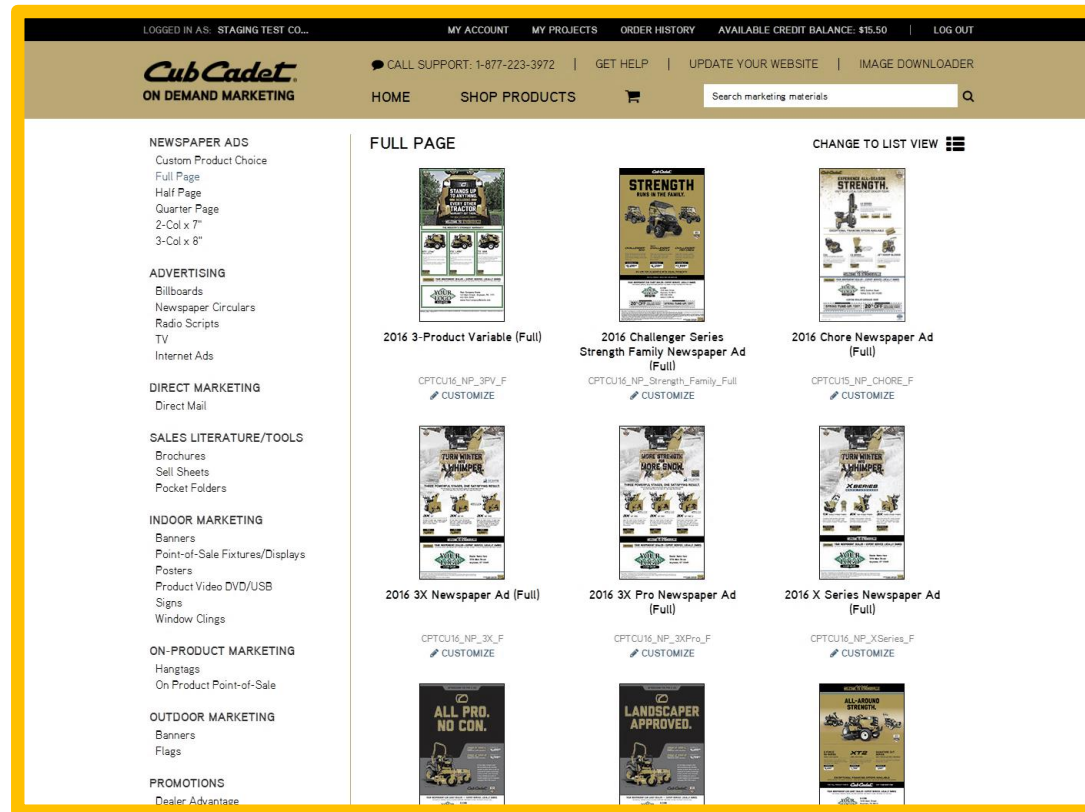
LOGGED IN AS: STAGING TEST CO... MY ACCOUNT MY PROJECTS ORDER HISTORY AVAILABLE CREDIT BALANCE: $15.50 | LOG OUT

Cub Cadet
ON DEMAND MARKETING

CALL SUPPORT: 1-877-223-3972 | GET HELP | UPDATE YOUR WEBSITE | IMAGE DOWNLOADER

HOME SHOP PRODUCTS

Search marketing materials

NEWSPAPER ADS
Custom Product Choice
Full Page
Half Page
Quarter Page
2-Col x 7"
3-Col x 8"

ADVERTISING
Billboards
Newspaper Circulars
Radio Scripts
TV
Internet Ads

DIRECT MARKETING
Direct Mail

SALES LITERATURE/TOOLS
Brochures
Sell Sheets
Pocket Folders

INDOOR MARKETING
Banners
Point-of-Sale Fixtures/Displays
Posters
Product Video DVD/USB
Signs
Window Clings

ON-PRODUCT MARKETING
Hangtags
On Product Point-of-Sale

OUTDOOR MARKETING
Banners
Flags

PROMOTIONS
Dealer Advantage

FULL PAGE

CHANGE TO LIST VIEW

STANDS UP TO ANYTHING EVERY OTHER TRACTOR

2016 3-Product Variable (Full)
CPTCU16_NP_3PV_F
CUSTOMIZE

STRENGTH RUNS IN THE FAMILY.

2016 Challenger Series Strength Family Newspaper Ad (Full)
CPTCU16_NP_Strength_Family_Full
CUSTOMIZE

EXPERIENCE ALL-SEASON STRENGTH.

2016 Chore Newspaper Ad (Full)
CPTCU15_NP_CHORE_F
CUSTOMIZE

TURN WINTER INTO A WHIMPER

2016 3X Newspaper Ad (Full)
CPTCU16_NP_3X_F
CUSTOMIZE

MORE STRENGTH MORE SNOW.

2016 3X Pro Newspaper Ad (Full)
CPTCU16_NP_3XPro_F
CUSTOMIZE

TURN WINTER INTO A WHIMPER
X SERIES

2016 X Series Newspaper Ad (Full)
CPTCU16_NP_XSeries_F
CUSTOMIZE

ALL PRO. NO CON.

LANDSCAPER APPROVED.

ALL-AROUND STRENGTH.